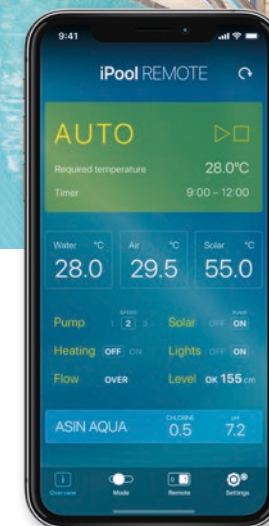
9:41

iPool REMOTE

AUTO

Required temperature 28.0°C

Timer 9:00 – 12:00

Water °C 28.0

Air °C 29.5

Solar °C 55.0

Pump SPEED 1 2 3

Solar PUMP OFF ON

Heating OFF ON

Lights OFF ON

Flow OVER

Level OK 155 cm

ASIN AQUA

CHLORINE 0.5

pH 7.2

Overview

Mode

Remote

Settings